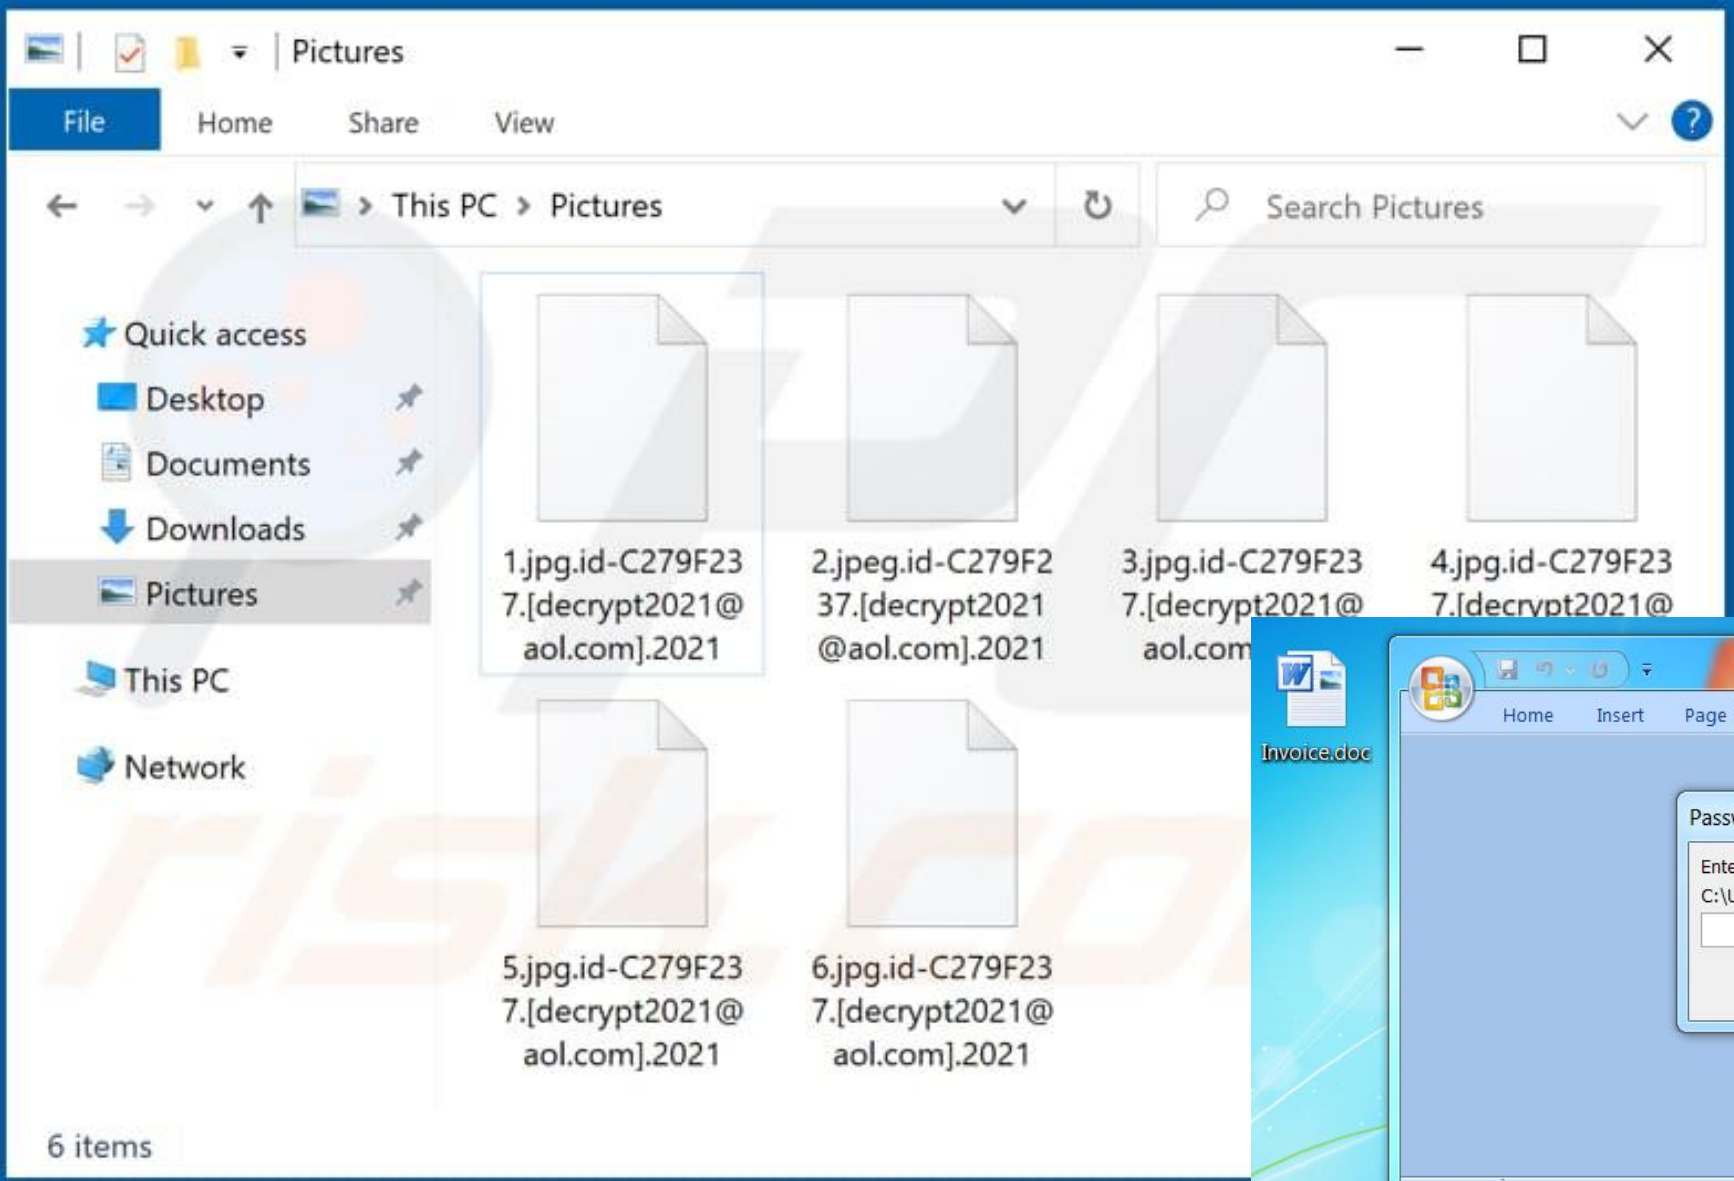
Pictures

File Home Share View

This PC > Pictures

Search Pictures

Quick access
Desktop
Documents
Downloads
Pictures
This PC
Network

1.jpg.id-C279F237.[decrypt2021@aol.com].2021

2.jpeg.id-C279F237.[decrypt2021@aol.com].2021

3.jpg.id-C279F237.[decrypt2021@aol.com

4.jpg.id-C279F237.[decrypt2021@

5.jpg.id-C279F237.[decrypt2021@aol.com].2021

6.jpg.id-C279F237.[decrypt2021@aol.com].2021

6 items

Invoice.doc

Home Insert Page

Pass

Ente
C:\U